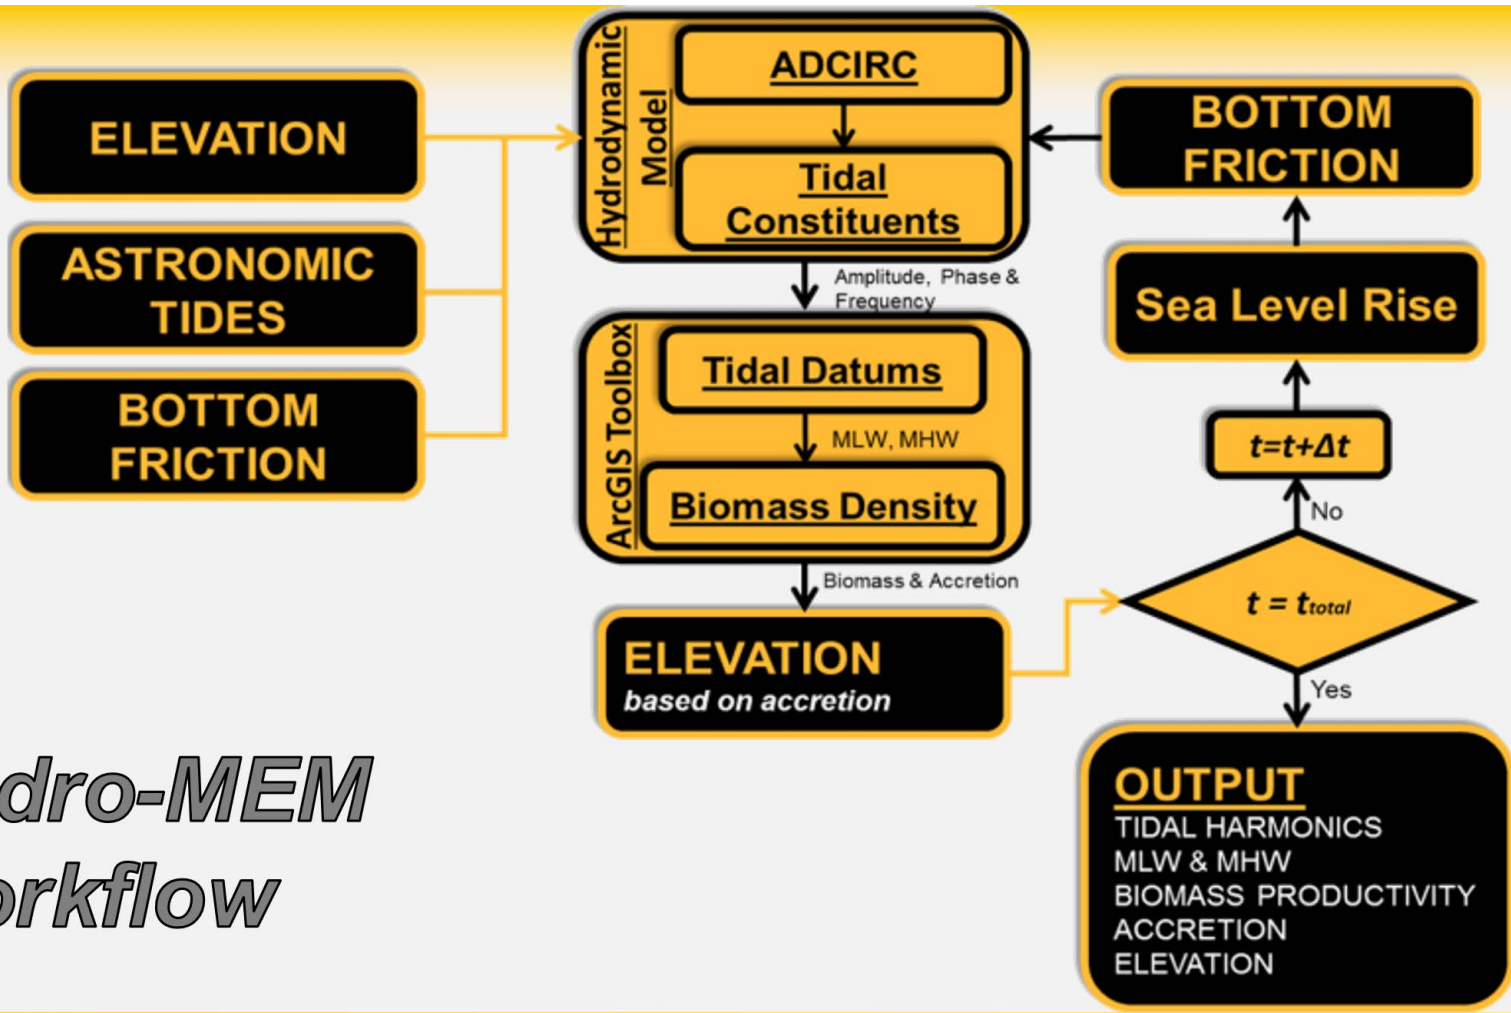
ELEVATION

ASTRONOMIC TIDES

BOTTOM FRICTION

Hydrodynamic Model

ADCIRC

Tidal Constituents

BOTTOM FRICTION

Amplitude, Phase & Frequency

Sea Level Rise

ArcGIS Toolbox

Tidal Datums

MLW, MHW

Biomass Density

$t=t+\Delta t$

No

Biomass & Accretion

$t = t_{total}$

ELEVATION
based on accretion

Yes

dro-MEM
orkflow

OUTPUT
TIDAL HARMONICS
MLW & MHW
BIOMASS PRODUCTIVITY
ACCRETION
ELEVATION